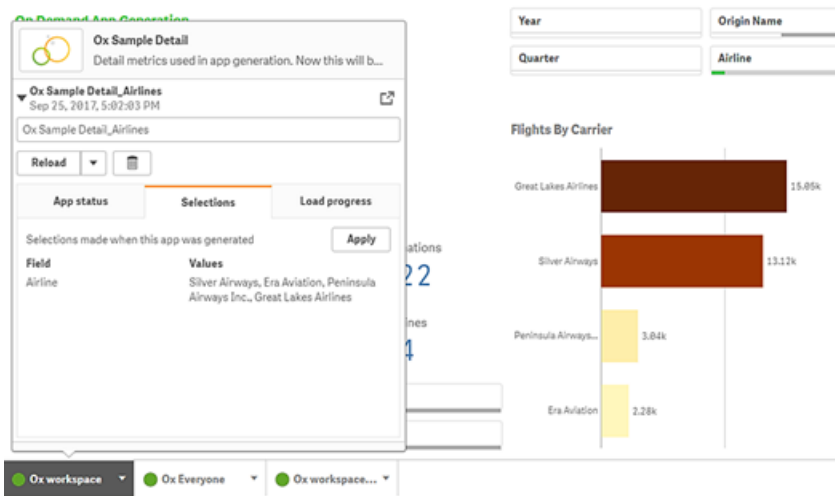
On Demand App Generation

Ox Sample Detail

Detail metrics used in app generation. Now this will b...

Ox Sample Detail_Airlines
Sep 25, 2017, 5:02:03 PM

Ox Sample Detail_Airlines

Reload

App status | Selections | Load progress

Selections made when this app was generated

Apply

| Field | Values |
|---|---|
| Airline | Silver Airways, Era Aviation, Peninsula Airways Inc., Great Lakes Airlines |

ations
22
ines
4

Year
Origin Name
Quarter
Airline

Flights By Carrier

Great Lakes Airlines 15.05k
Silver Airways 13.12k
Peninsula Airways... 3.04k
Era Aviation 2.28k

Ox workspace
Ox Everyone
Ox workspace...